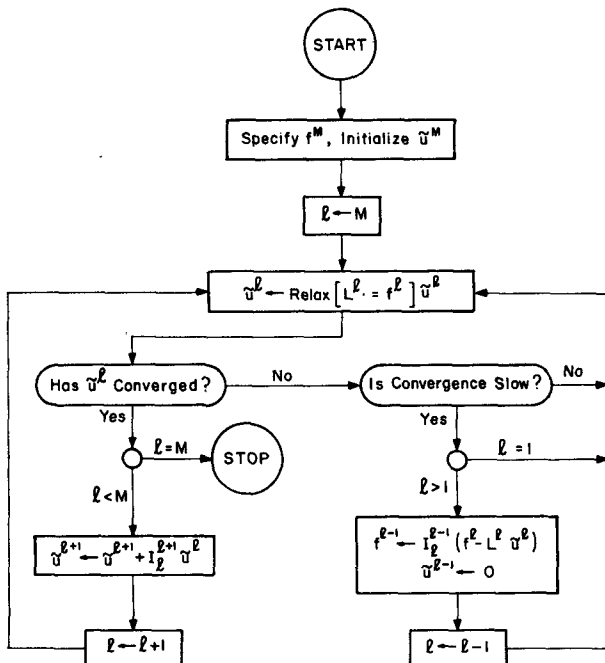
START

Specify $f^M$, Initialize $\tilde{u}^M$

$\ell \leftarrow M$

$\tilde{u}^\ell \leftarrow$ Relax $\left[ L^\ell \cdot = f^\ell \right] \tilde{u}^\ell$

Has $\tilde{u}^\ell$ Converged?

No

Is Convergence Slow?

No

Yes

$\ell = M$

STOP

$\ell < M$

$\tilde{u}^{\ell+1} \leftarrow \tilde{u}^{\ell+1} + I_\ell^{\ell+1} \tilde{u}^\ell$

$\ell \leftarrow \ell + 1$

Yes

$\ell = 1$

$\ell > 1$

$f^{\ell-1} \leftarrow I_\ell^{\ell-1} (f^\ell - L^\ell \tilde{u}^\ell)$
$\tilde{u}^{\ell-1} \leftarrow 0$

$\ell \leftarrow \ell - 1$